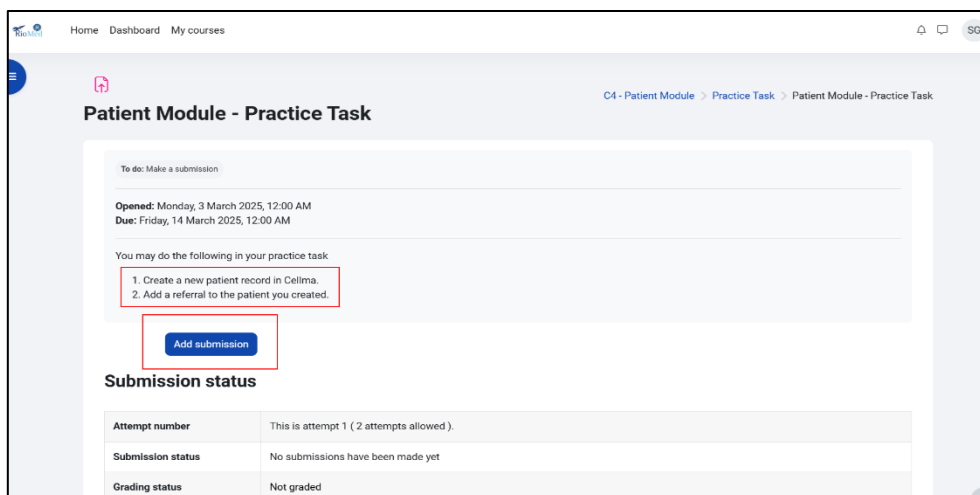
RioMed

Home Dashboard My courses

SG

Patient Module - Practice Task

C4 - Patient Module > Practice Task > Patient Module - Practice Task

To do: Make a submission

**Opened:** Monday, 3 March 2025, 12:00 AM
**Due:** Friday, 14 March 2025, 12:00 AM

You may do the following in your practice task

1. Create a new patient record in Cellma.
2. Add a referral to the patient you created.

Add submission

Submission status

| Attempt number | This is attempt 1 ( 2 attempts allowed ). |
|---|---|
| Submission status | No submissions have been made yet |
| Grading status | Not graded |